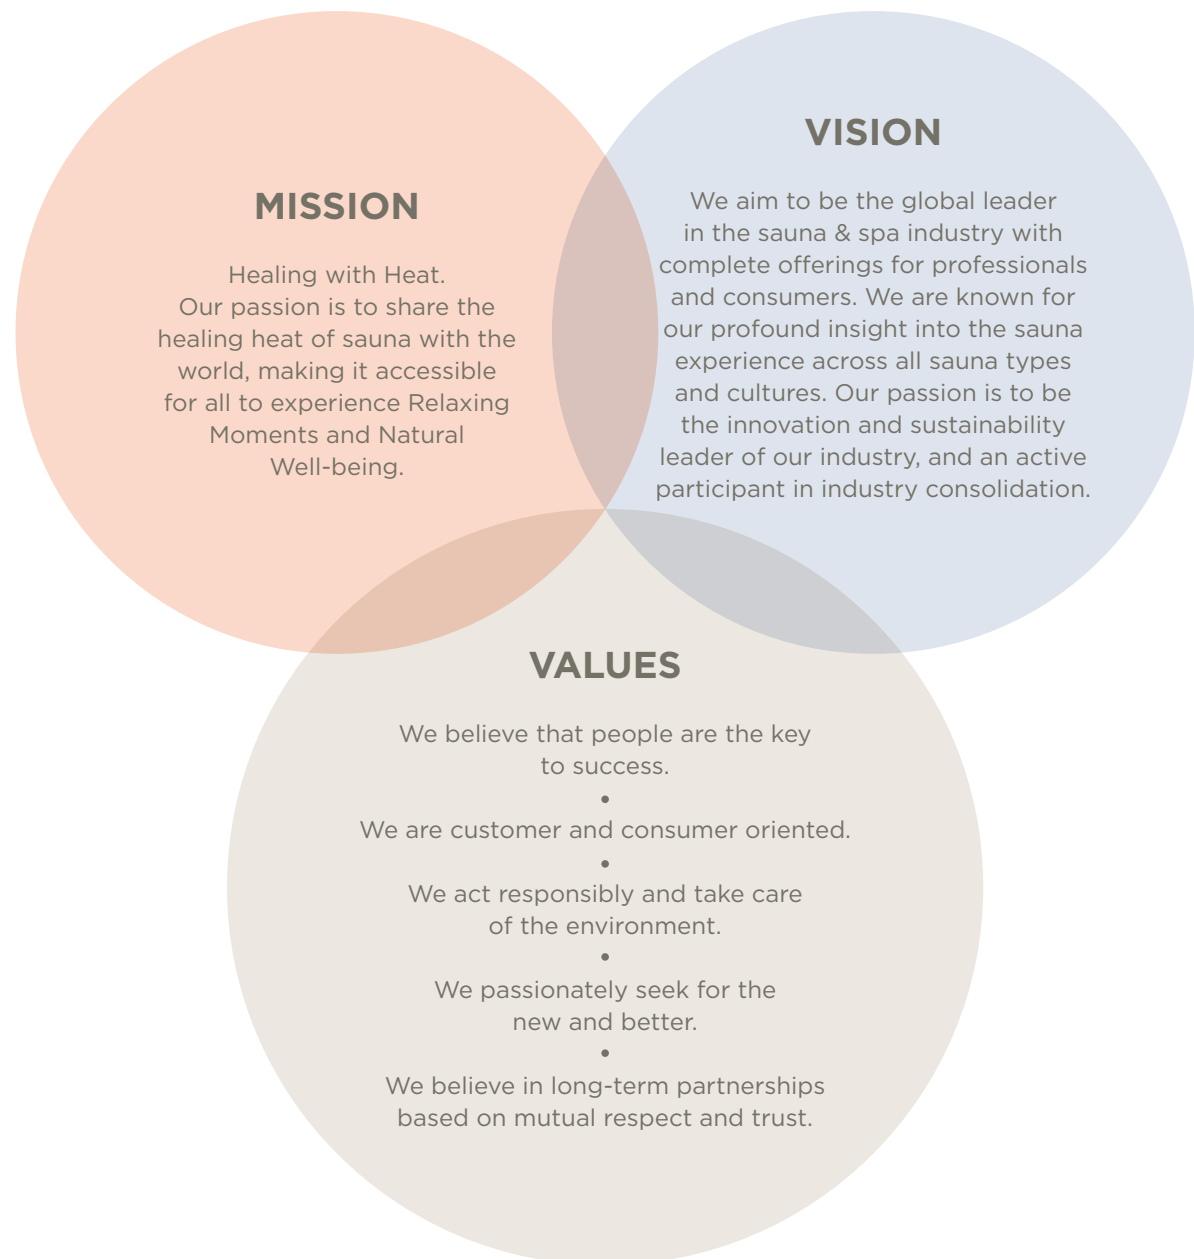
MISSION

Healing with Heat.
Our passion is to share the healing heat of sauna with the world, making it accessible for all to experience Relaxing Moments and Natural Well-being.

VISION

We aim to be the global leader in the sauna & spa industry with complete offerings for professionals and consumers. We are known for our profound insight into the sauna experience across all sauna types and cultures. Our passion is to be the innovation and sustainability leader of our industry, and an active participant in industry consolidation.

VALUES

We believe that people are the key to success.
•
We are customer and consumer oriented.
•
We act responsibly and take care of the environment.
•
We passionately seek for the new and better.
•
We believe in long-term partnerships based on mutual respect and trust.